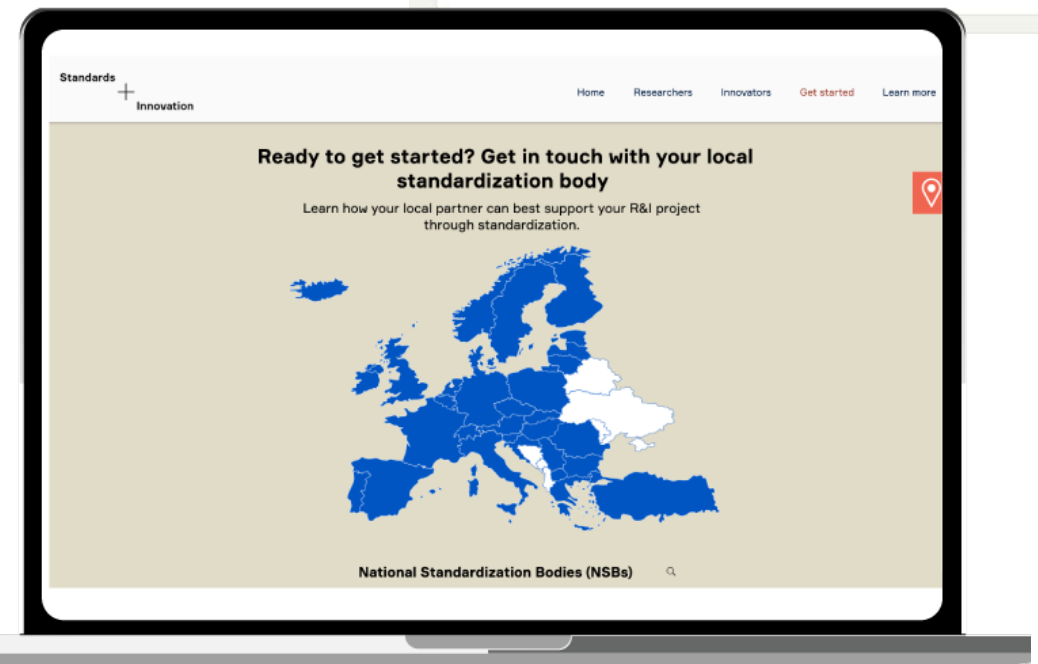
Standards
+
Innovation

Home Researchers Innovators Get started Learn more

Ready to get started? Get in touch with your local standardization body

Learn how your local partner can best support your R&I project through standardization.

National Standardization Bodies (NSBs)